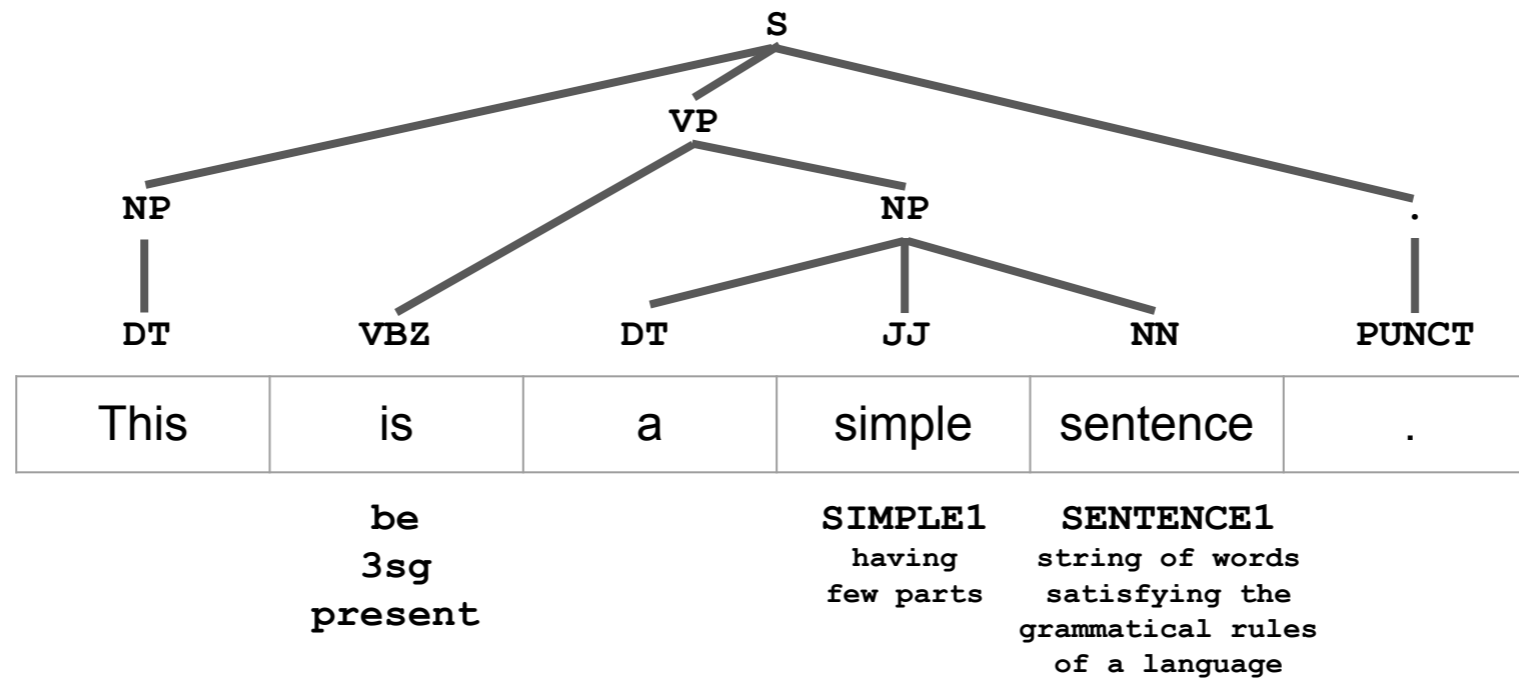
S

VP

NP

NP

.

DT

VBZ

DT

JJ

NN

PUNCT

| This | is | a | simple | sentence | . |
|---|---|---|---|---|---|

be
3sg
present

SIMPLE1
having few parts

SENTENCE1
string of words satisfying the grammatical rules of a language